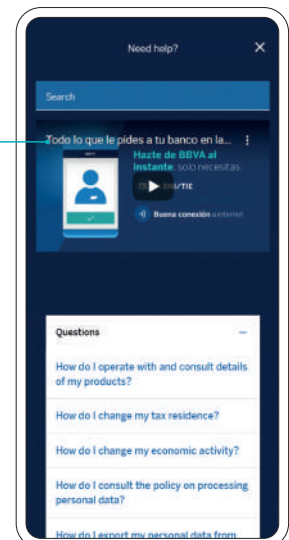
Need help?

Search

Todo lo que le pides a tu banco en la...

Hazte de BBVA al instante, solo necesitas:

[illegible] /TIE

Buena conexión a internet

Questions

How do I operate with and consult details of my products?

How do I change my tax residence?

How do I change my economic activity?

How do I consult the policy on processing personal data?

How do I export my personal data from